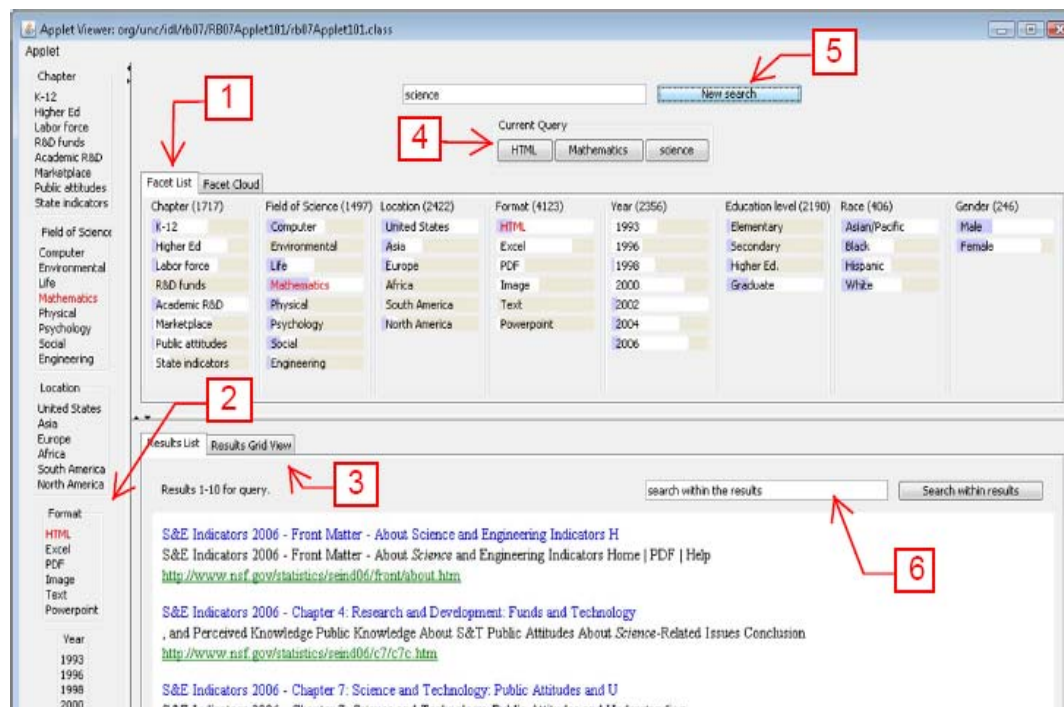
Applet Viewer: org/unc/idl/rb07/RB07Applet101/rb07Applet101.class

Applet

Chapter
K-12
Higher Ed
Labor force
R&D funds
Academic R&D
Marketplace
Public attitudes
State indicators

Field of Science
Computer
Environmental
Life
Mathematics
Physical
Psychology
Social
Engineering

Location
United States
Asia
Europe
Africa
South America
North America

Format
HTML
Excel
PDF
Image
Text
Powerpoint

Year
1993
1996
1998
2000

5

science

New search

1

4

Current Query

HTML Mathematics science

Facet List Facet Cloud

| Chapter (1717) | Field of Science (1497) | Location (2422) | Format (4123) | Year (2356) | Education level (2190) | Race (406) | Gender (246) |
|---|---|---|---|---|---|---|---|
| K-12 | Computer | United States | HTML | 1993 | Elementary | Asian/Pacific | Male |
| Higher Ed | Environmental | Asia | Excel | 1996 | Secondary | Black | Female |
| Labor force | Life | Europe | PDF | 1998 | Higher Ed. | Hispanic | |
| R&D funds | Mathematics | Africa | Image | 2000 | Graduate | White | |
| Academic R&D | Physical | South America | Text | 2002 | | | |
| Marketplace | Psychology | North America | Powerpoint | 2004 | | | |
| Public attitudes | Social | | | 2006 | | | |
| State indicators | Engineering | | | | | | |

2

Results List Results Grid View

3

Results 1-10 for query.

search within the results

Search within results

6

S&E Indicators 2006 - Front Matter - About Science and Engineering Indicators H
S&E Indicators 2006 - Front Matter - About Science and Engineering Indicators Home | PDF | Help
http://www.nsf.gov/statistics/seind06/front/about.htm

S&E Indicators 2006 - Chapter 4: Research and Development: Funds and Technology
, and Perceived Knowledge Public Knowledge About S&T Public Attitudes About Science-Related Issues Conclusion
http://www.nsf.gov/statistics/seind06/c7/c7c.htm

S&E Indicators 2006 - Chapter 7: Science and Technology: Public Attitudes and U
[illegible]